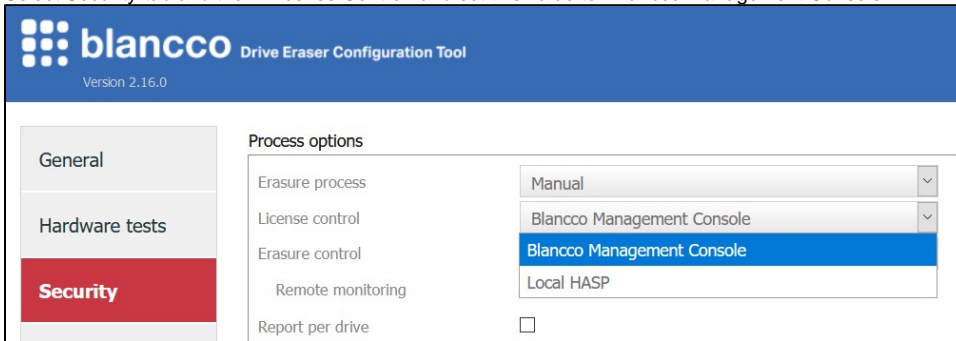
blancco Drive Eraser Configuration Tool
Version 2.16.0

General
Hardware tests
Security

Process options
Erasure process | Manual
License control | Blancco Management Console
Erasure control
Remote monitoring
Report per drive

Blancco Management Console
Local HASP